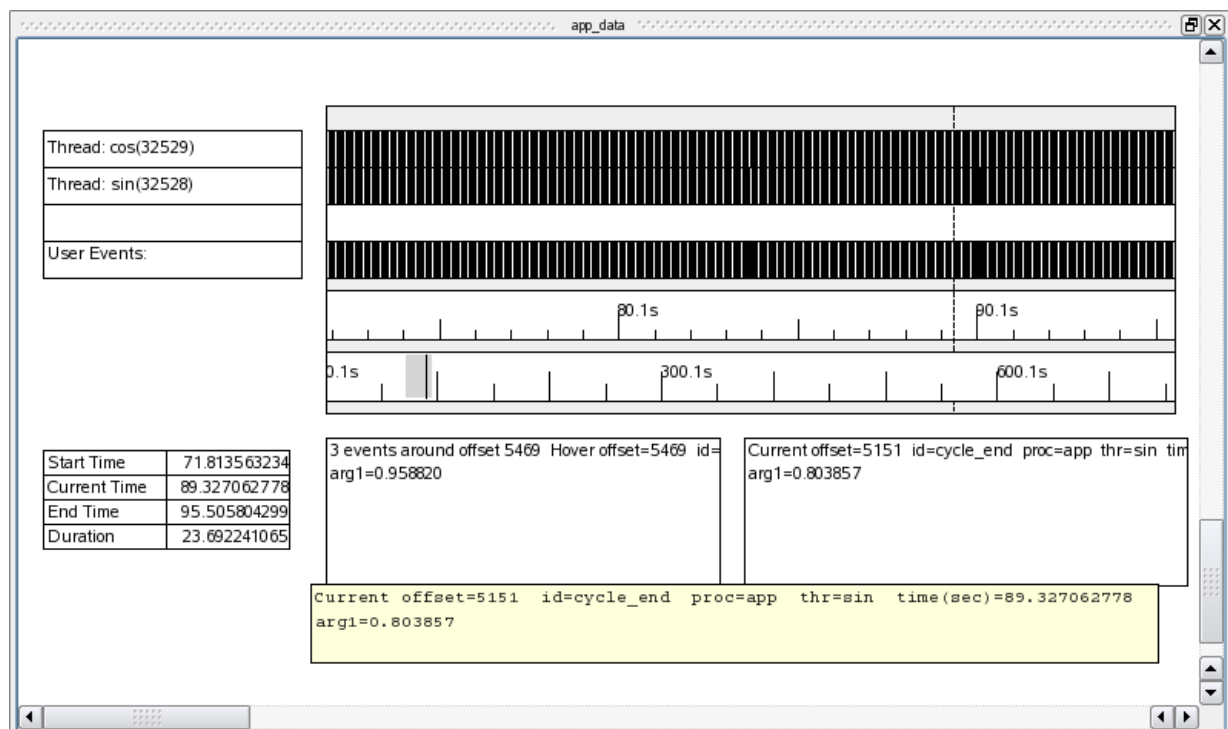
app_data

Thread: cos(32529)
Thread: sin(32528)

User Events:

80.1s
90.1s

0.1s
300.1s
600.1s

| Start Time | 71.813563234 |
|---|---|
| Current Time | 89.327062778 |
| End Time | 95.505804299 |
| Duration | 23.692241065 |

3 events around offset 5469 Hover offset=5469 id=
arg1=0.958820

Current offset=5151 id=cycle_end proc=app thr=sin tim
arg1=0.803857

Current offset=5151 id=cycle_end proc=app thr=sin time(sec)=89.327062778
arg1=0.803857